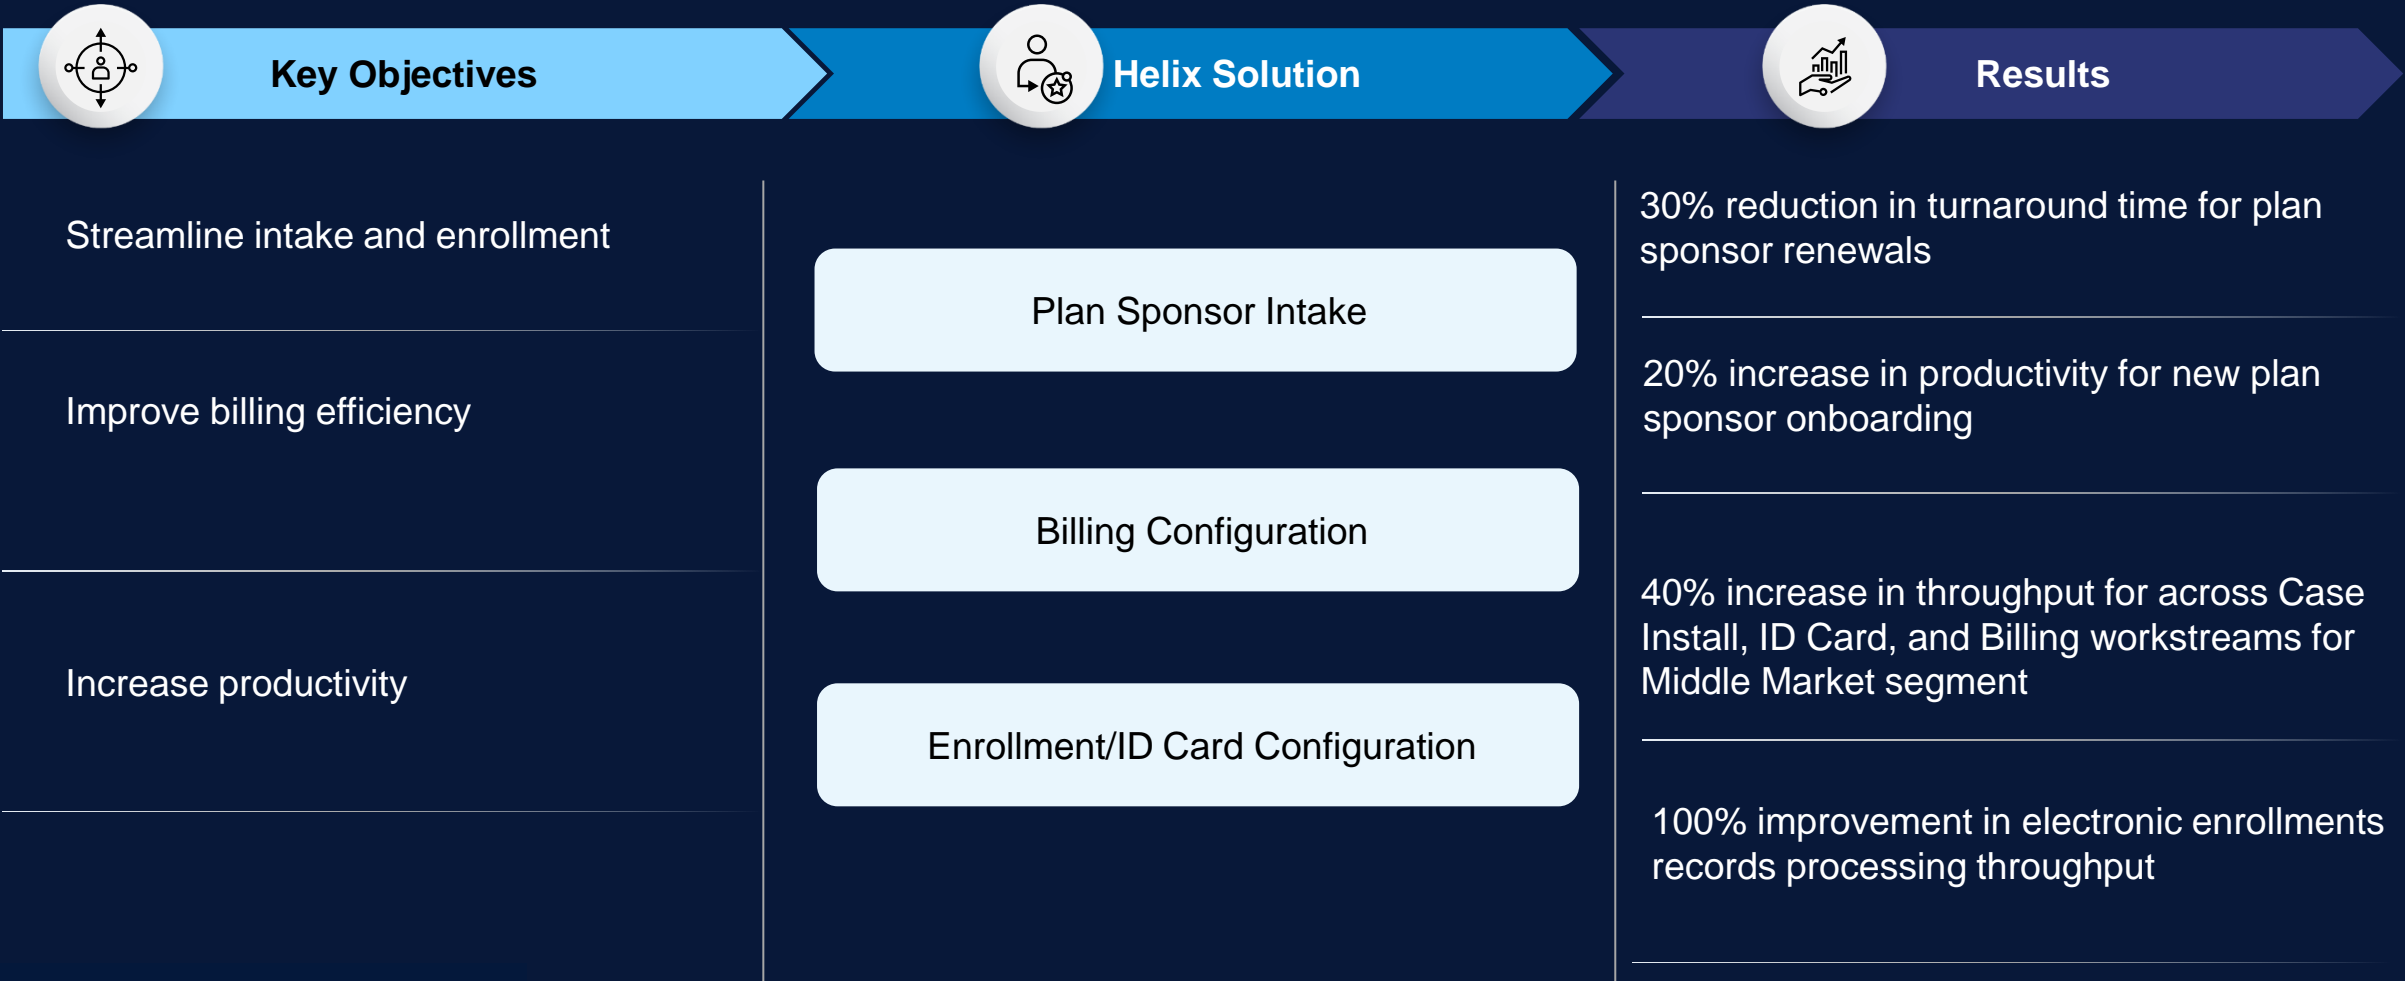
Key Objectives

Streamline intake and enrollment

Improve billing efficiency

Increase productivity

Helix Solution

Plan Sponsor Intake

Billing Configuration

Enrollment/ID Card Configuration

Results

30% reduction in turnaround time for plan sponsor renewals

20% increase in productivity for new plan sponsor onboarding

40% increase in throughput for across Case Install, ID Card, and Billing workstreams for Middle Market segment

100% improvement in electronic enrollments records processing throughput